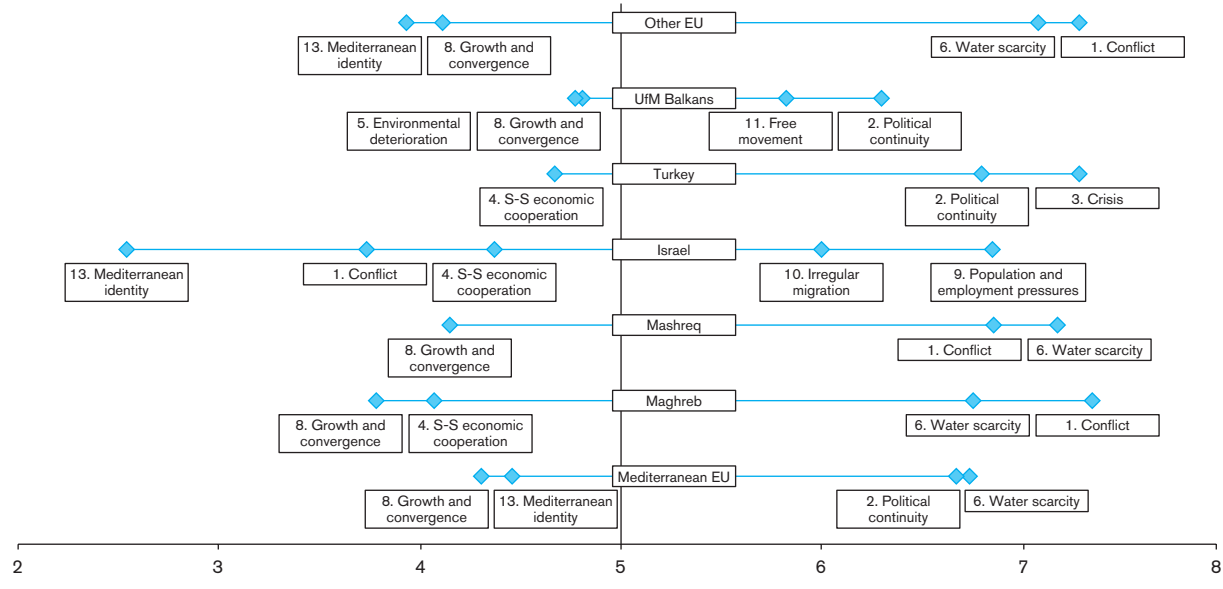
Other EU

13. Mediterranean identity

8. Growth and convergence

6. Water scarcity

1. Conflict

UfM Balkans

5. Environmental deterioration

8. Growth and convergence

11. Free movement

2. Political continuity

Turkey

4. S-S economic cooperation

2. Political continuity

3. Crisis

Israel

13. Mediterranean identity

1. Conflict

4. S-S economic cooperation

10. Irregular migration

9. Population and employment pressures

Mashreq

8. Growth and convergence

1. Conflict

6. Water scarcity

Maghreb

8. Growth and convergence

4. S-S economic cooperation

6. Water scarcity

1. Conflict

Mediterranean EU

8. Growth and convergence

13. Mediterranean identity

2. Political continuity

6. Water scarcity

2 3 4 5 6 7 8